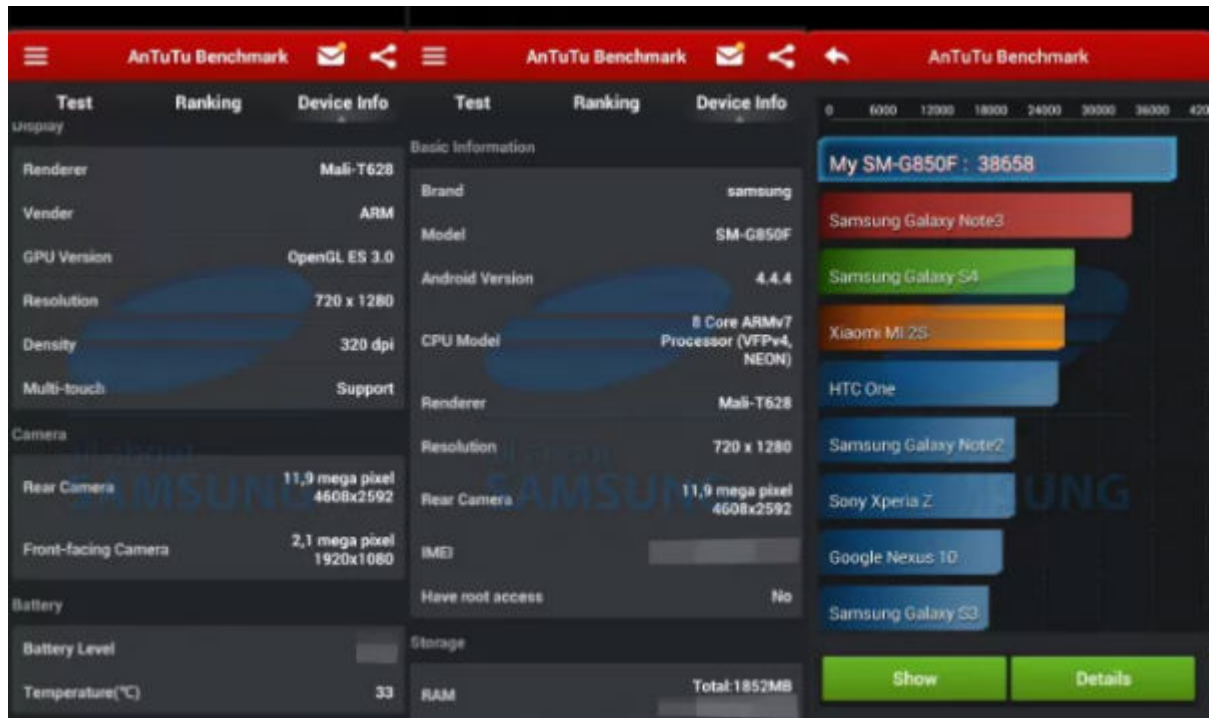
AnTuTu Benchmark

Test Ranking Device Info

Display

| | |
|---|---|
| Renderer | Mali-T628 |
| Vender | ARM |
| GPU Version | OpenGL ES 3.0 |
| Resolution | 720 x 1280 |
| Density | 320 dpi |
| Multi-touch | Support |

Camera

| | |
|---|---|
| Rear Camera | 11,9 mega pixel 4608x2592 |
| Front-facing Camera | 2,1 mega pixel 1920x1080 |

Battery

| | |
|---|---|
| Battery Level | |
| Temperature(℃) | 33 |

AnTuTu Benchmark

Test Ranking Device Info

Basic Information

| | |
|---|---|
| Brand | samsung |
| Model | SM-G850F |
| Android Version | 4.4.4 |
| CPU Model | 8 Core ARMv7 Processor (VFPv4, NEON) |
| Renderer | Mali-T628 |
| Resolution | 720 x 1280 |
| Rear Camera | 11,9 mega pixel 4608x2592 |
| IMEI | |
| Have root access | No |

Storage

| | |
|---|---|
| RAM | Total:1852MB |

AnTuTu Benchmark

0 6000 12000 18000 24000 30000 36000 420

My SM-G850F : 38658
Samsung Galaxy Note3
Samsung Galaxy S4
Xiaomi MI 2S
HTC One
Samsung Galaxy Note2
Sony Xperia Z
Google Nexus 10
Samsung Galaxy S3

Show Details

SAMSUNG